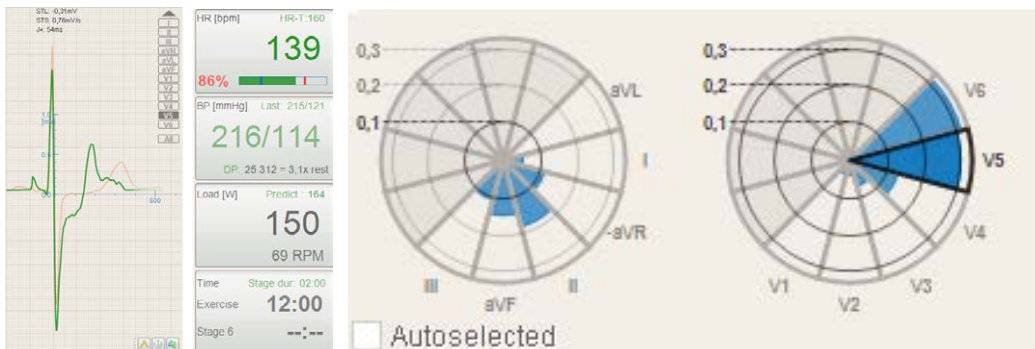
STL: -0,21mV
STS: 0,76mV/s
J+: 54ms

I
II
III
aVR
aVL
aVF
V1
V2
V3
V4
V5
V6
All

1,5
0,5
0
500

HR [bpm]
HR-T: 160
139
86%

BP [mmHg]
Last: 215/121
216/114
DP: 25 312 = 3,1x rest

Load [W]
Predict : 164
150
69 RPM

Time
Stage dur: 02:00
Exercise
12:00
Stage 6
--:--

0,3
0,2
0,1
aVL
I
-aVR
II
aVF
III

0,3
0,2
0,1
V6
V5
V4
V3
V2
V1

Autoselected